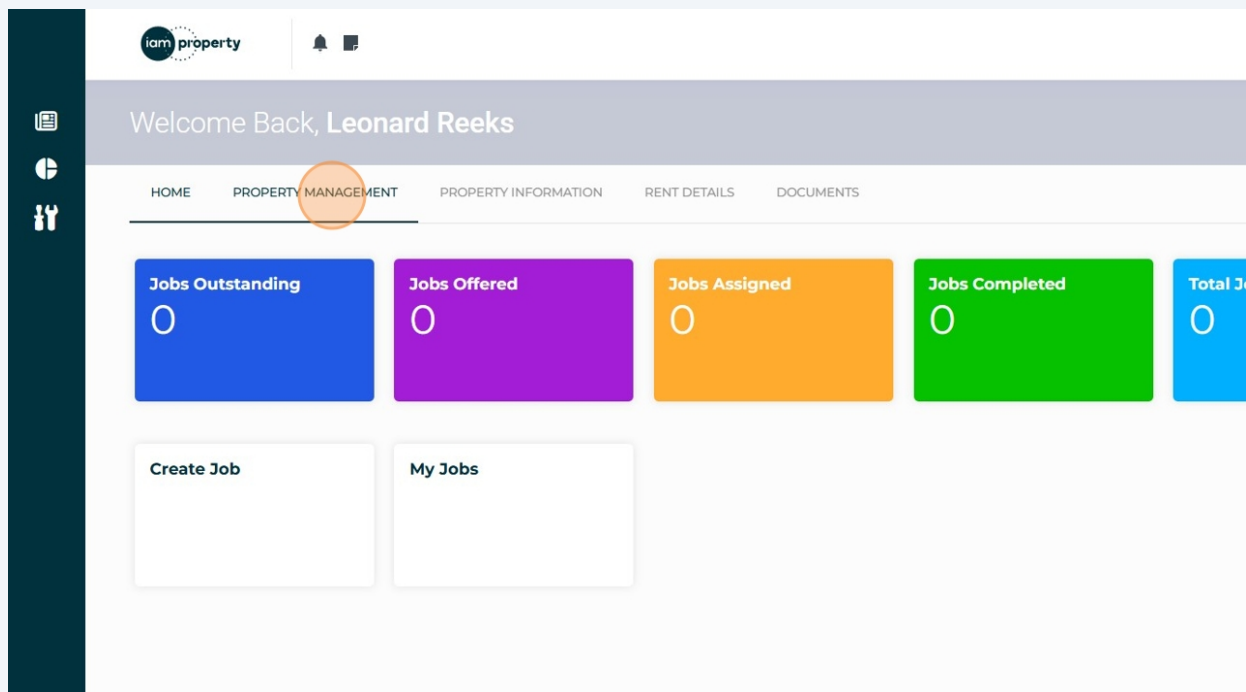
iam property

Welcome Back, Leonard Reeks

HOME PROPERTY MANAGEMENT PROPERTY INFORMATION RENT DETAILS DOCUMENTS

Jobs Outstanding
0

Jobs Offered
0

Jobs Assigned
0

Jobs Completed
0

Total J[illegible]
0

Create Job

My Jobs